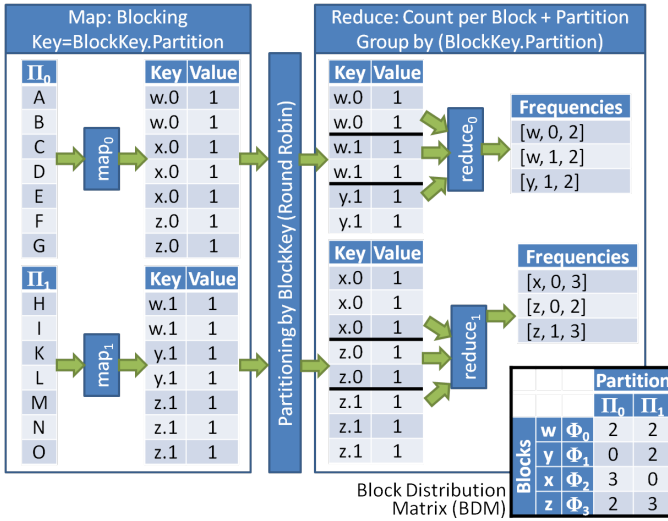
Map: Blocking
Key=BlockKey.Partition

Reduce: Count per Block + Partition
Group by (BlockKey.Partition)

| $\Pi_0$ |
|---|
| A |
| B |
| C |
| D |
| E |
| F |
| G |

map$_0$

| Key | Value |
|---|---|
| w.0 | 1 |
| w.0 | 1 |
| x.0 | 1 |
| x.0 | 1 |
| x.0 | 1 |
| z.0 | 1 |
| z.0 | 1 |

| $\Pi_1$ |
|---|
| H |
| I |
| K |
| L |
| M |
| N |
| O |

map$_1$

| Key | Value |
|---|---|
| w.1 | 1 |
| w.1 | 1 |
| y.1 | 1 |
| y.1 | 1 |
| z.1 | 1 |
| z.1 | 1 |
| z.1 | 1 |

Partitioning by BlockKey (Round Robin)

| Key | Value |
|---|---|
| w.0 | 1 |
| w.0 | 1 |
| w.1 | 1 |
| w.1 | 1 |
| y.1 | 1 |
| y.1 | 1 |

reduce$_0$

| Frequencies |
|---|
| [w, 0, 2] |
| [w, 1, 2] |
| [y, 1, 2] |

| Key | Value |
|---|---|
| x.0 | 1 |
| x.0 | 1 |
| x.0 | 1 |
| z.0 | 1 |
| z.0 | 1 |
| z.1 | 1 |
| z.1 | 1 |
| z.1 | 1 |

reduce$_1$

| Frequencies |
|---|
| [x, 0, 3] |
| [z, 0, 2] |
| [z, 1, 3] |

| Blocks | | Partition $\Pi_0$ | $\Pi_1$ |
|---|---|---|---|
| w | $\Phi_0$ | 2 | 2 |
| y | $\Phi_1$ | 0 | 2 |
| x | $\Phi_2$ | 3 | 0 |
| z | $\Phi_3$ | 2 | 3 |

Block Distribution Matrix (BDM)